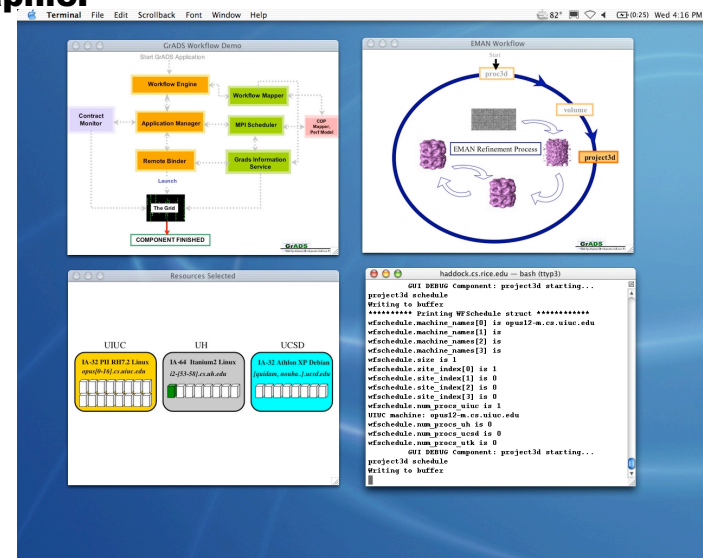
Terminal File Edit Scrollback Font Window Help
82° (0:25) Wed 4:16 PM

GrADS Workflow Demo
Start GrADS Application
Workflow Engine
Workflow Mapper
Contract Monitor
Application Manager
MPI Scheduler
COP Mapper, Perf Model
Remote Binder
Grads Information Service
Launch
The Grid
COMPONENT FINISHED
GrADS

EMAN Workflow
Start
proc3d
volume
EMAN Refinement Process
project3d
GrADS

Resources Selected
UIUC
IA-32 PII RH7.2 Linux
opus[0-16].cs.uiuc.edu
UH
IA-64 Itanium2 Linux
i2-[53-58].cs.uh.edu
UCSD
IA-32 Athlon XP Debian
[quidam, soubu..].ucsd.edu

haddock.cs.rice.edu — bash (ttyp3)
GUI DEBUG Component: project3d starting...
project3d schedule
Writing to buffer
********** Printing WFSchedule struct ***********
wfschedule.machine_names[0] is opus12-m.cs.uiuc.edu
wfschedule.machine_names[1] is
wfschedule.machine_names[2] is
wfschedule.machine_names[3] is
wfschedule.size is 1
wfschedule.site_index[0] is 1
wfschedule.site_index[1] is 0
wfschedule.site_index[2] is 0
wfschedule.site_index[3] is 0
wfschedule.num_procs_uiuc is 1
UIUC machine: opus12-m.cs.uiuc.edu
wfschedule.num_procs_uh is 0
wfschedule.num_procs_ucsd is 0
wfschedule.num_procs_utk is 0
GUI DEBUG Component: project3d starting...
project3d schedule
Writing to buffer